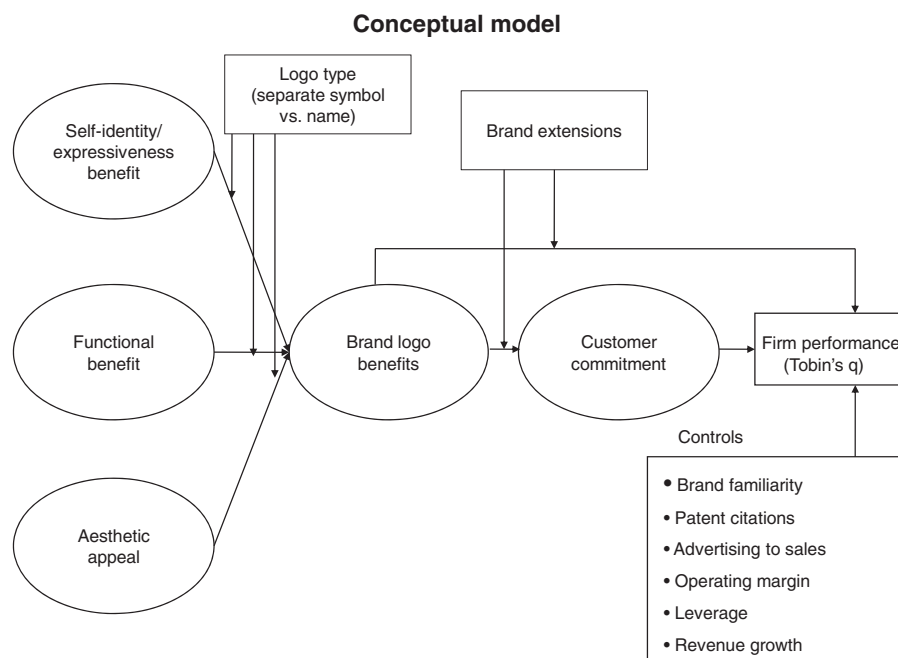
Conceptual model

Logo type (separate symbol vs. name)

Brand extensions

Self-identity/ expressiveness benefit

Functional benefit

Aesthetic appeal

Brand logo benefits

Customer commitment

Firm performance (Tobin's q)

Controls

• Brand familiarity
• Patent citations
• Advertising to sales
• Operating margin
• Leverage
• Revenue growth